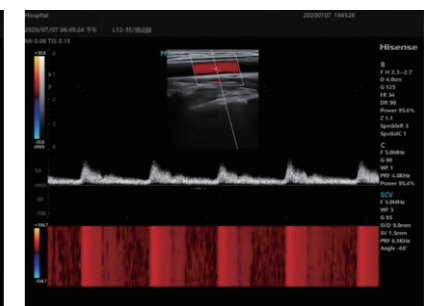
Hospital
20200707_184528
2020/07/07 06:45:24 下午 L12-5E/颈动脉
MI 0.08 TIS 0.15
Hisense
+30.8
-30.8
B
F H 2.5~2.7
D 4.0cm
G 125
FR 34
DR 90
Power 95.6%
Z 1.1
SpeckleR 3
SpeckleC 1
C
F 5.0MHz
G 98
WF 1
PRF 4.0KHz
Power 95.4%
SCW
F 5.0MHz
WF 3
G 95
SVD 9.0mm
SV 1.5mm
PRF 6.0KHz
Angle -60°
50
cm/s
-50
-100
+1067
-1067